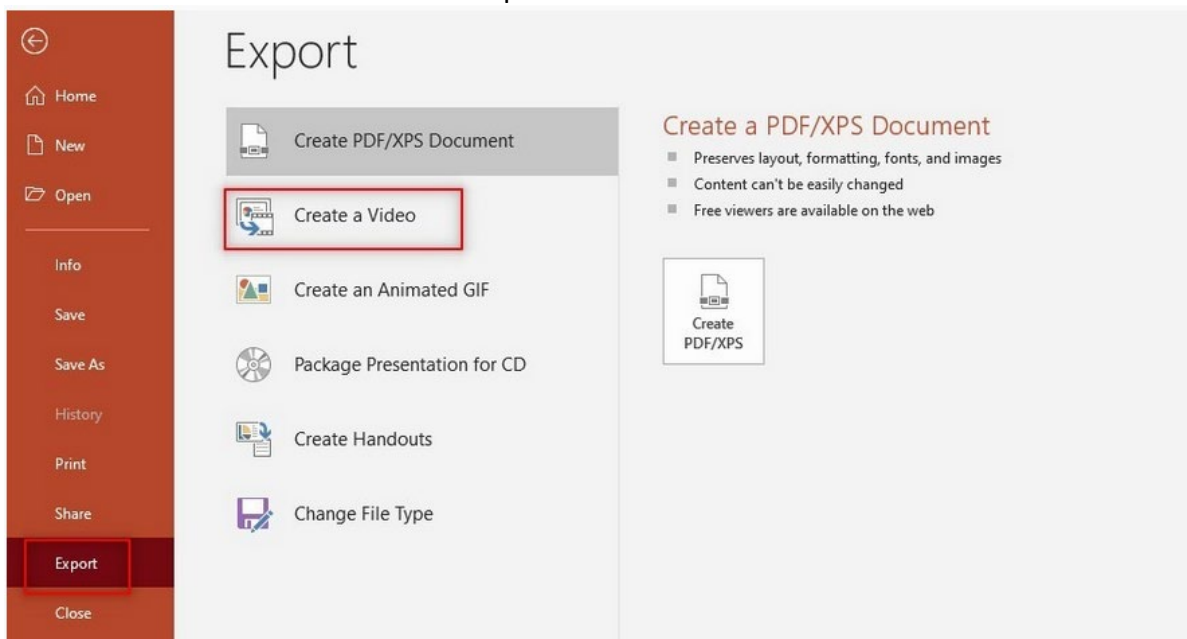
Home
New
Open
Info
Save
Save As
History
Print
Share
Export
Close

Export

Create PDF/XPS Document
Create a Video
Create an Animated GIF
Package Presentation for CD
Create Handouts
Change File Type

Create a PDF/XPS Document
Preserves layout, formatting, fonts, and images
Content can't be easily changed
Free viewers are available on the web

Create PDF/XPS